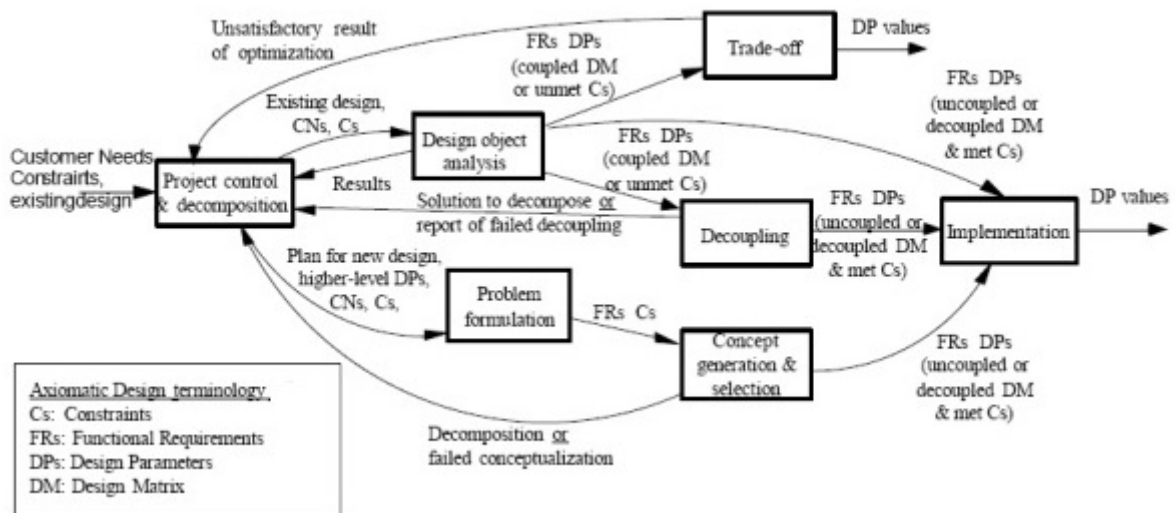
Unsatisfactory result of optimization

Trade-off

DP values

FRs DPs (coupled DM or unmet Cs)

FRs DPs (uncoupled or decoupled DM & met Cs)

Existing design, CNs, Cs

Design object analysis

FRs DPs (coupled DM or unmet Cs)

Customer Needs, Constrairts, existingdesign

Project control & decomposition

Results

Solution to decompose or report of failed decoupling

Decoupling

FRs DPs (uncoupled or decoupled DM & met Cs)

Implementation

DP values

Plan for new design, higher-level DPs, CNs, Cs,

Problem formulation

FRs Cs

Concept generation & selection

FRs DPs (uncoupled or decoupled DM & met Cs)

Decomposition or failed conceptualization

Axiomatic Design terminology
Cs: Constraints
FRs: Functional Requirements
DPs: Design Parameters
DM: Design Matrix